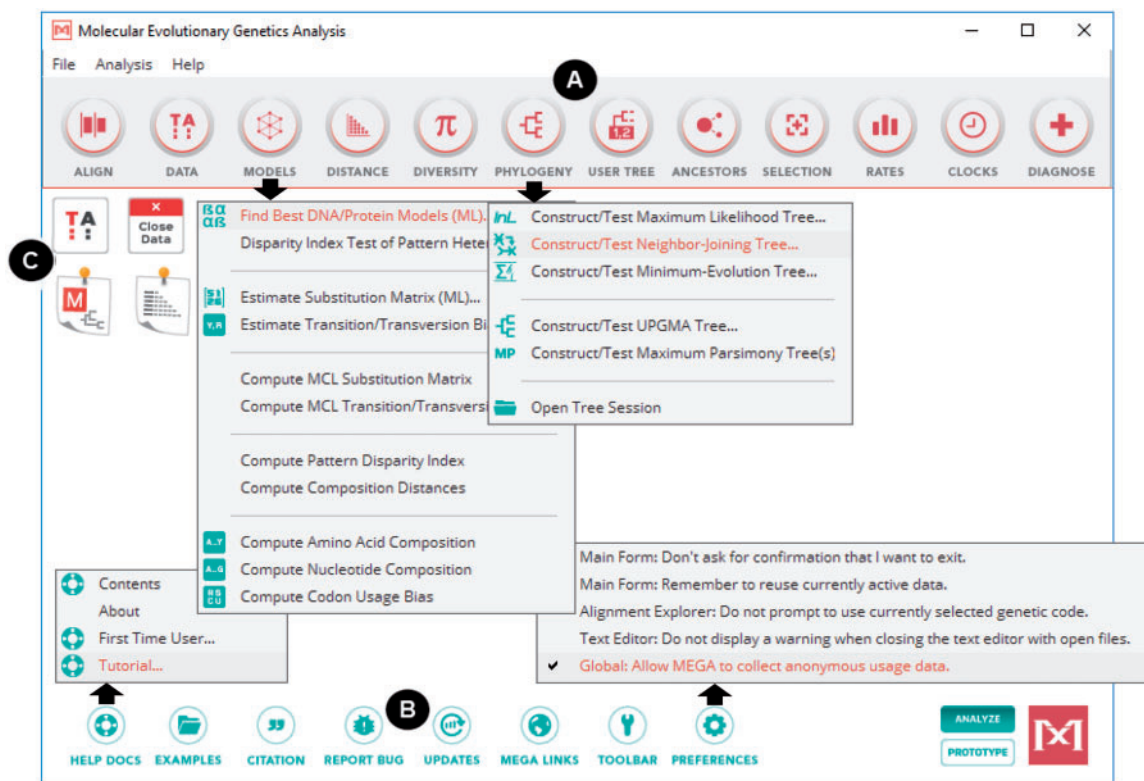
Molecular Evolutionary Genetics Analysis

File Analysis Help

A

ALIGN DATA MODELS DISTANCE DIVERSITY PHYLOGENY USER TREE ANCESTORS SELECTION RATES CLOCKS DIAGNOSE

Close Data

C

Find Best DNA/Protein Models (ML)...
Disparity Index Test of Pattern Heter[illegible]

Estimate Substitution Matrix (ML)...
Estimate Transition/Transversion Bi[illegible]

Compute MCL Substitution Matrix
Compute MCL Transition/Transvers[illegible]

Compute Pattern Disparity Index
Compute Composition Distances

Compute Amino Acid Composition
Compute Nucleotide Composition
Compute Codon Usage Bias

Construct/Test Maximum Likelihood Tree...
Construct/Test Neighbor-Joining Tree...
Construct/Test Minimum-Evolution Tree...

Construct/Test UPGMA Tree...
MP Construct/Test Maximum Parsimony Tree(s)

Open Tree Session

Contents
About
First Time User...
Tutorial...

Main Form: Don't ask for confirmation that I want to exit.
Main Form: Remember to reuse currently active data.
Alignment Explorer: Do not prompt to use currently selected genetic code.
Text Editor: Do not display a warning when closing the text editor with open files.
Global: Allow MEGA to collect anonymous usage data.

B

HELP DOCS EXAMPLES CITATION REPORT BUG UPDATES MEGA LINKS TOOLBAR PREFERENCES

ANALYZE
PROTOTYPE